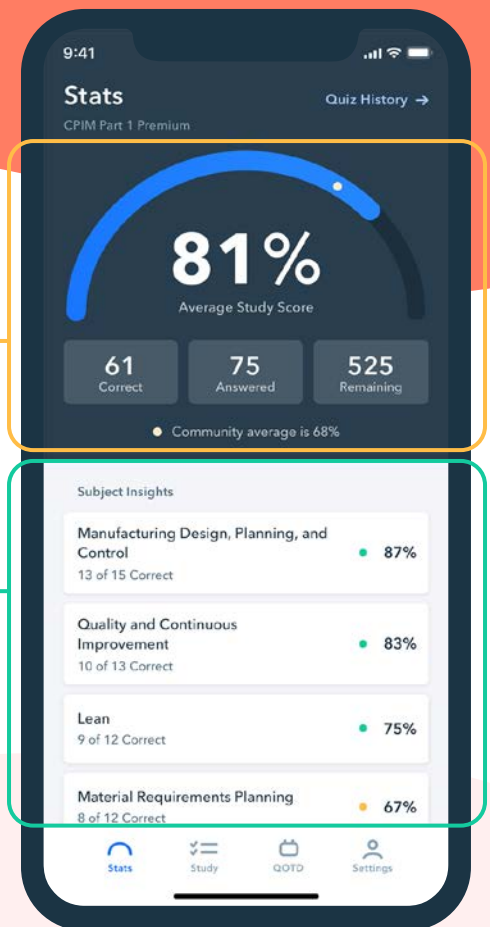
9:41

Stats

Quiz History →

CPIM Part 1 Premium

81%

Average Study Score

61
Correct

75
Answered

525
Remaining

Community average is 68%

Subject Insights

Manufacturing Design, Planning, and Control
13 of 15 Correct
87%

Quality and Continuous Improvement
10 of 13 Correct
83%

Lean
9 of 12 Correct
75%

Material Requirements Planning
8 of 12 Correct
67%

Stats
Study
QOTD
Settings